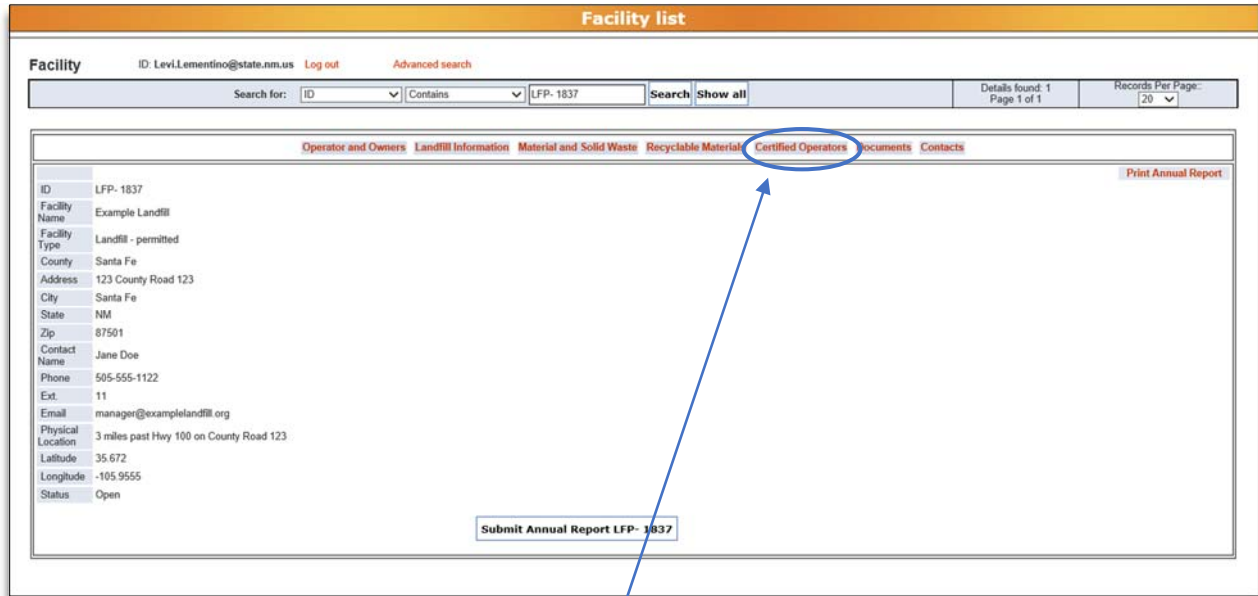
Facility list

Facility ID: Levi.Lementino@state.nm.us Log out Advanced search

Search for: ID Contains LFP- 1837 Search Show all

Details found: 1
Page 1 of 1

Records Per Page:
20

Operator and Owners Landfill Information Material and Solid Waste Recyclable Materials Certified Operators Documents Contacts

Print Annual Report

| | |
|---|---|
| ID | LFP- 1837 |
| Facility Name | Example Landfill |
| Facility Type | Landfill - permitted |
| County | Santa Fe |
| Address | 123 County Road 123 |
| City | Santa Fe |
| State | NM |
| Zip | 87501 |
| Contact Name | Jane Doe |
| Phone | 505-555-1122 |
| Ext. | 11 |
| Email | manager@examplelandfill.org |
| Physical Location | 3 miles past Hwy 100 on County Road 123 |
| Latitude | 35.672 |
| Longitude | -105.9555 |
| Status | Open |

Submit Annual Report LFP- 1837